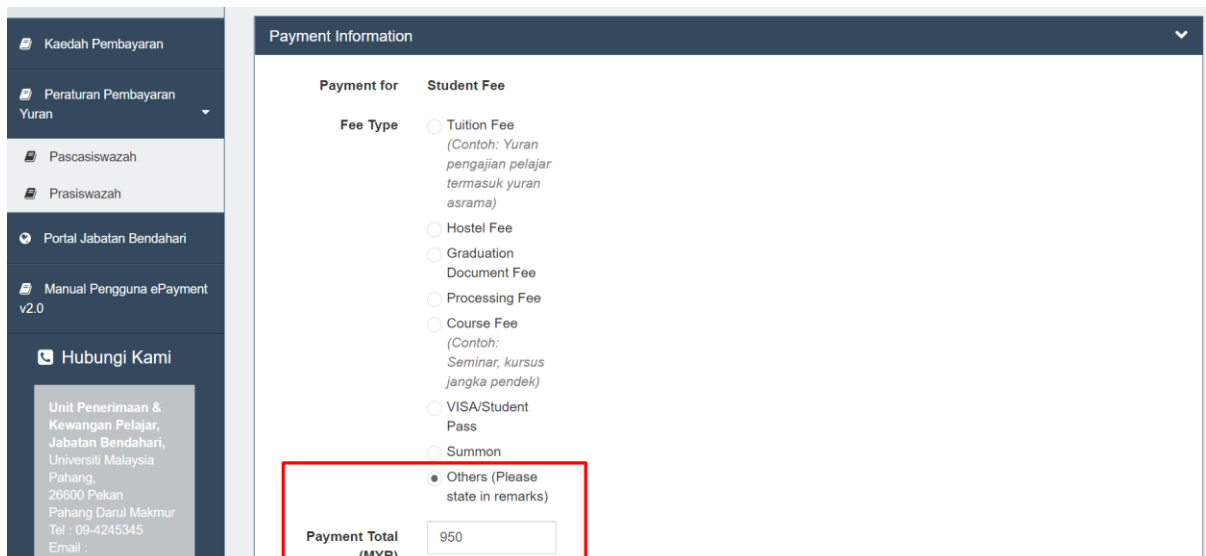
Kaedah Pembayaran

Peraturan Pembayaran Yuran

Pascasiswazah

Prasiswazah

Portal Jabatan Bendahari

Manual Pengguna ePayment v2.0

Hubungi Kami

Unit Penerimaan & Kewangan Pelajar, Jabatan Bendahari, Universiti Malaysia Pahang, 26600 Pekan Pahang Darul Makmur Tel : 09-4245345 Email :

Payment Information

Payment for Student Fee

Fee Type

Tuition Fee (Contoh: Yuran pengajian pelajar termasuk yuran asrama)

Hostel Fee

Graduation Document Fee

Processing Fee

Course Fee (Contoh: Seminar, kursus jangka pendek)

VISA/Student Pass

Summon

Others (Please state in remarks)

Payment Total (MYR) 950